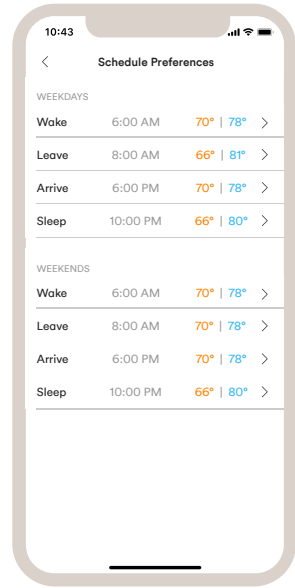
10:43

<

Schedule Preferences

WEEKDAYS

| | | | |
|---|---|---|---|
| Wake | 6:00 AM | 70° \| 78° | > |
| Leave | 8:00 AM | 66° \| 81° | > |
| Arrive | 6:00 PM | 70° \| 78° | > |
| Sleep | 10:00 PM | 66° \| 80° | > |

WEEKENDS

| | | | |
|---|---|---|---|
| Wake | 6:00 AM | 70° \| 78° | > |
| Leave | 8:00 AM | 70° \| 78° | > |
| Arrive | 6:00 PM | 70° \| 78° | > |
| Sleep | 10:00 PM | 66° \| 80° | > |